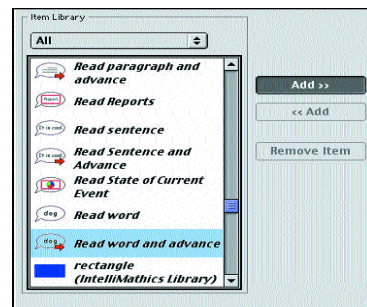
Item Library

All

Read paragraph and advance

Report

Read Reports

It is cool

Read sentence

It is cool

Read Sentence and Advance

Read State of Current Event

dog

Read word

dog

Read word and advance

rectangle (IntelliMathics Library)

Add >>

<< Add

Remove Item